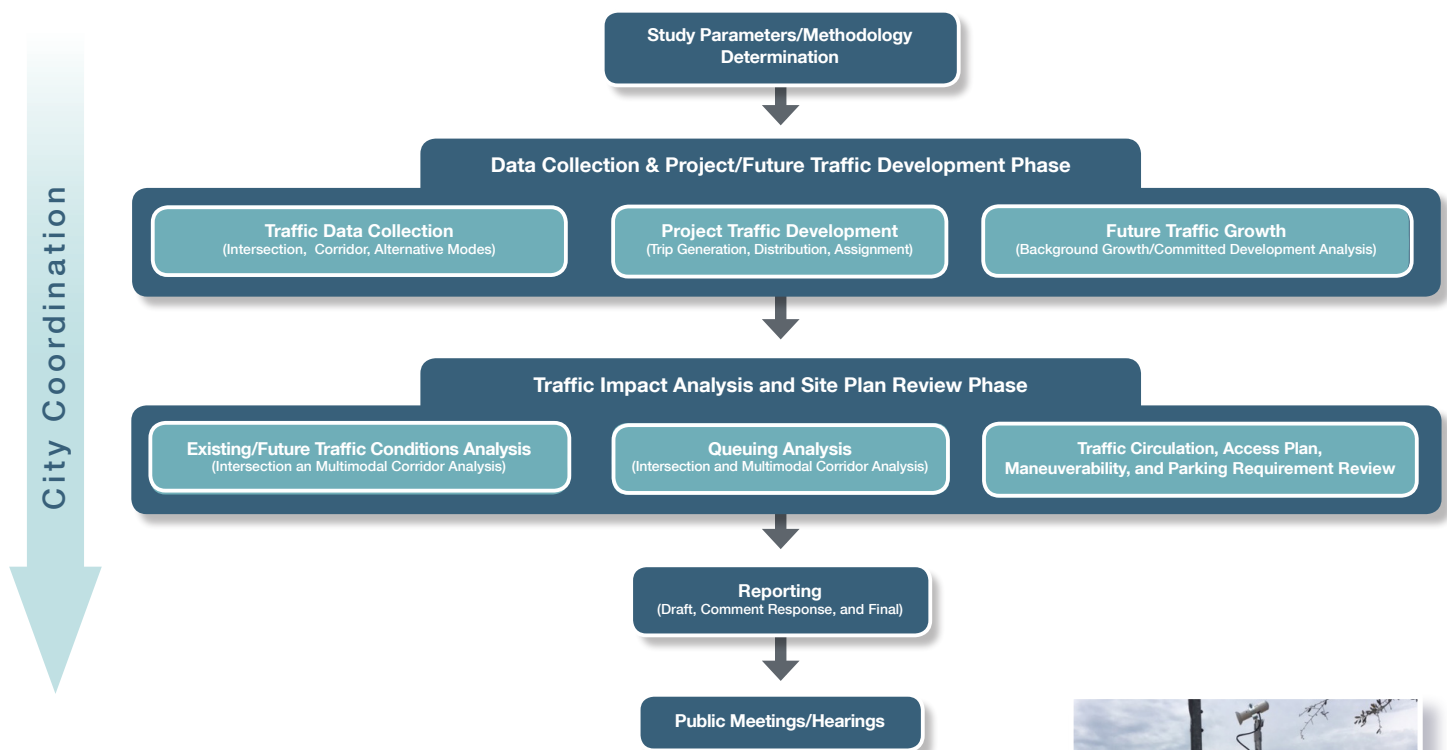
City Coordination

Study Parameters/Methodology Determination

Data Collection & Project/Future Traffic Development Phase

Traffic Data Collection
(Intersection, Corridor, Alternative Modes)

Project Traffic Development
(Trip Generation, Distribution, Assignment)

Future Traffic Growth
(Background Growth/Committed Development Analysis)

Traffic Impact Analysis and Site Plan Review Phase

Existing/Future Traffic Conditions Analysis
(Intersection an Multimodal Corridor Analysis)

Queuing Analysis
(Intersection and Multimodal Corridor Analysis)

Traffic Circulation, Access Plan, Maneuverability, and Parking Requirement Review

Reporting
(Draft, Comment Response, and Final)

Public Meetings/Hearings